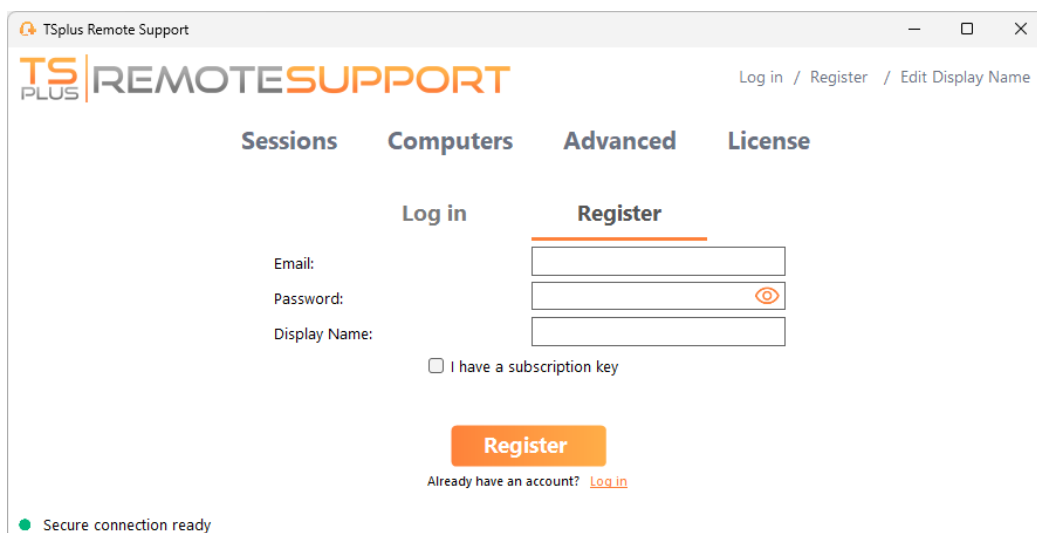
TSplus Remote Support

TS PLUS REMOTESUPPORT

Log in / Register / Edit Display Name

Sessions Computers Advanced License

Log in Register

Email:

Password:

Display Name:

I have a subscription key

Register

Already have an account? Log in

Secure connection ready